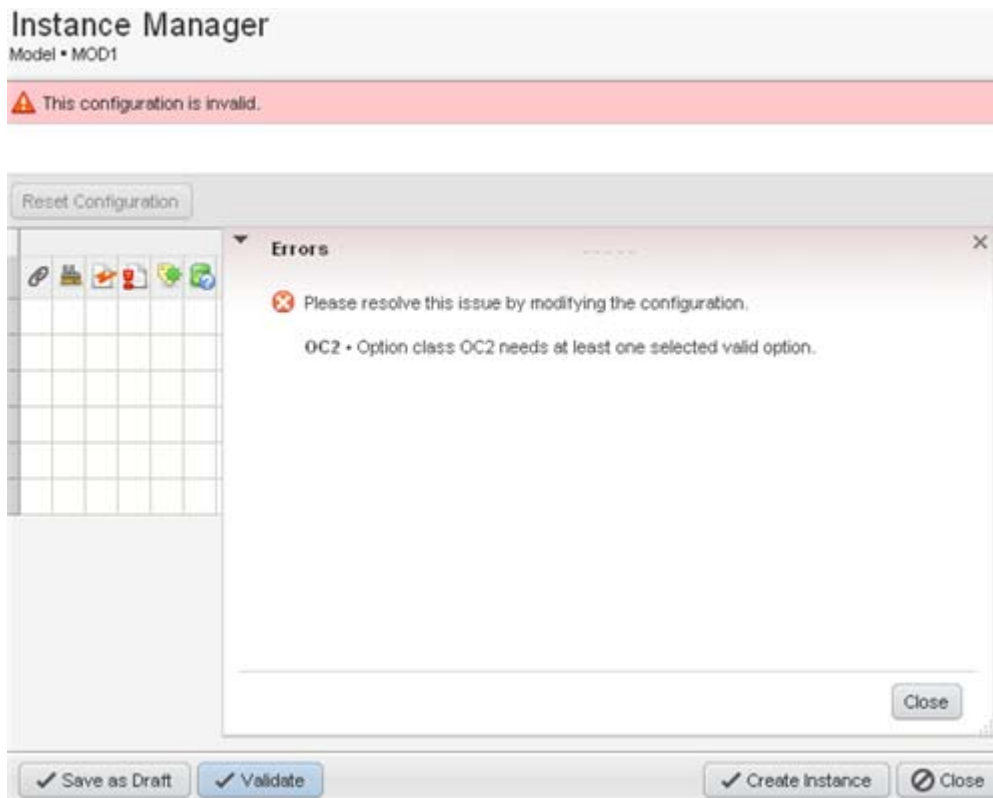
Instance Manager
Model • MOD1

This configuration is invalid.

Reset Configuration

Errors

×

Please resolve this issue by modifying the configuration.

OC2 • Option class OC2 needs at least one selected valid option.

Close

Save as Draft
Validate
Create Instance
Close